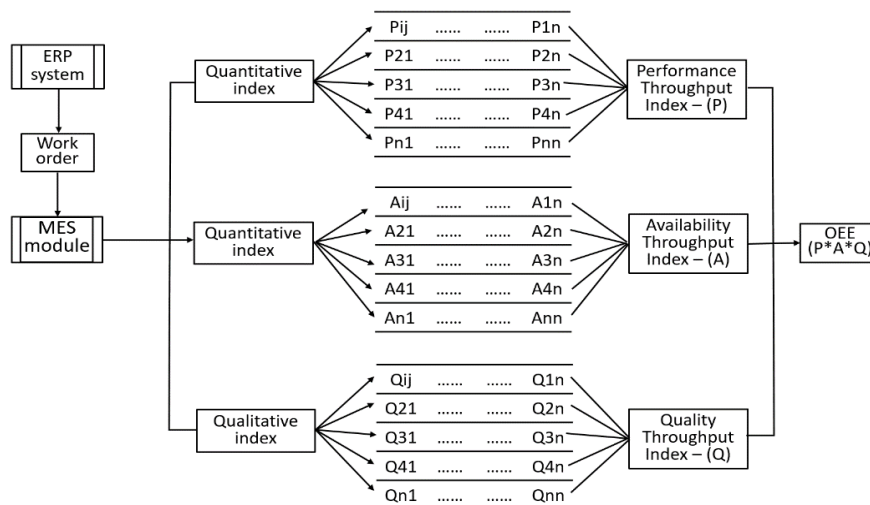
ERP system

Work order

MES module

Quantitative index

Quantitative index

Qualitative index

| Pij | ...... | ...... | P1n |
|---|---|---|---|
| P21 | ...... | ...... | P2n |
| P31 | ...... | ...... | P3n |
| P41 | ...... | ...... | P4n |
| Pn1 | ...... | ...... | Pnn |

| Aij | ...... | ...... | A1n |
|---|---|---|---|
| A21 | ...... | ...... | A2n |
| A31 | ...... | ...... | A3n |
| A41 | ...... | ...... | A4n |
| An1 | ...... | ...... | Ann |

| Qij | ...... | ...... | Q1n |
|---|---|---|---|
| Q21 | ...... | ...... | Q2n |
| Q31 | ...... | ...... | Q3n |
| Q41 | ...... | ...... | Q4n |
| Qn1 | ...... | ...... | Qnn |

Performance Throughput Index – (P)

Availability Throughput Index – (A)

Quality Throughput Index – (Q)

OEE (P*A*Q)